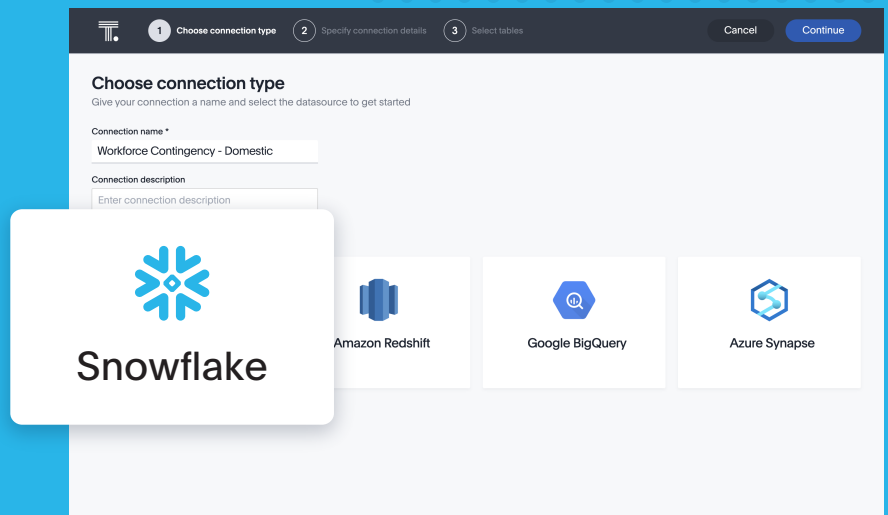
1 Choose connection type
2 Specify connection details
3 Select tables

Cancel
Continue

Choose connection type

Give your connection a name and select the datasource to get started

Connection name *

Workforce Contingency - Domestic

Connection description

Enter connection description

Snowflake

Amazon Redshift

Google BigQuery

Azure Synapse